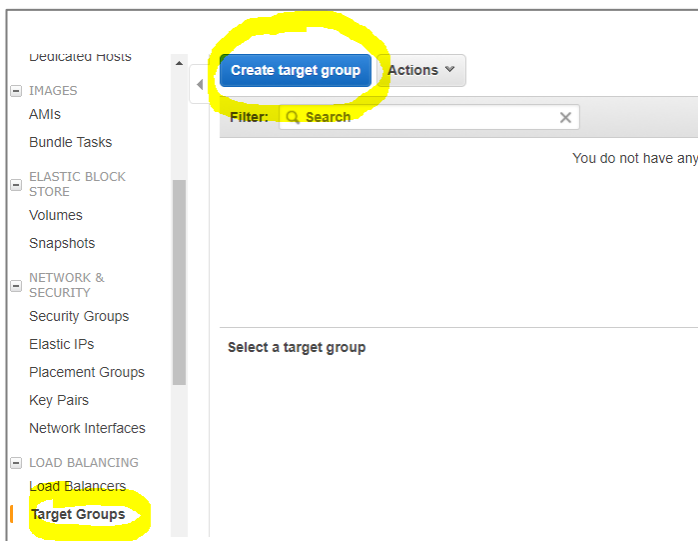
Dedicated Hosts

IMAGES
AMIs
Bundle Tasks

ELASTIC BLOCK STORE
Volumes
Snapshots

NETWORK & SECURITY
Security Groups
Elastic IPs
Placement Groups
Key Pairs
Network Interfaces

LOAD BALANCING
Load Balancers
Target Groups

Create target group
Actions

Filter: Search

You do not have any

Select a target group